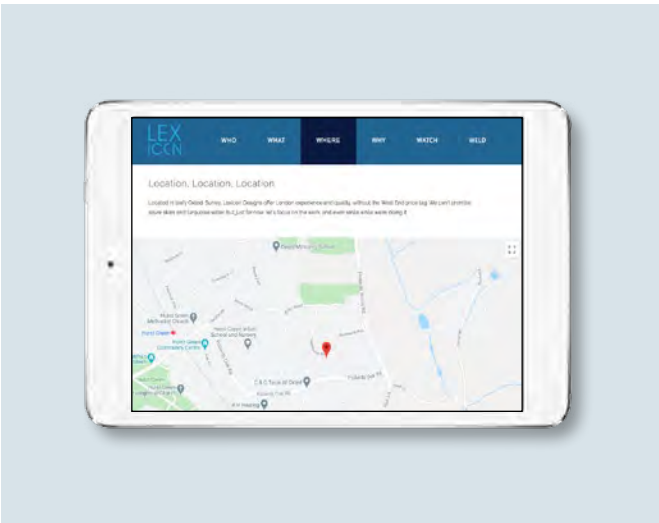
LEX ICON

WHO WHAT WHERE WHY WATCH WILD

Location, Location, Location

Located in leafy Oxted, Surrey, Lexicon Designs offer London experience and quality, without the West End price tag. We can't promise azure skies and turquoise water but just familiar let's focus on the work, and even smile while we're doing it.

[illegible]

Hurst Green Methodist Church

Hurst Green

Hurst Green Infant School and Nursery

Hurst Green Community Centre

C & C Tools of Oxted

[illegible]